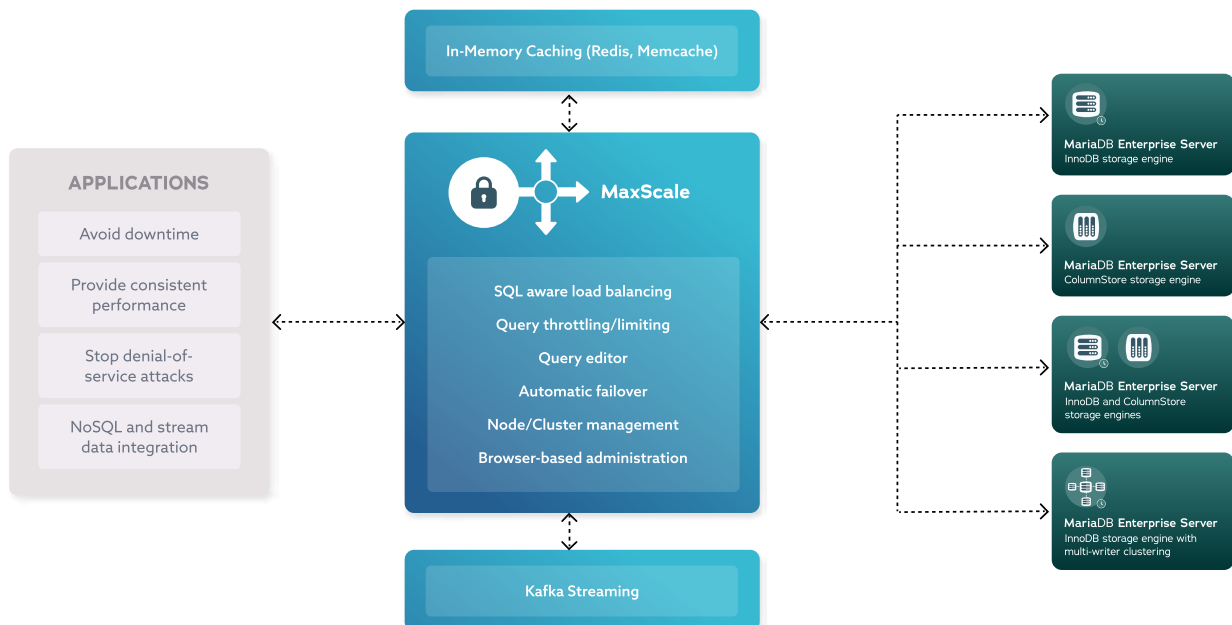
In-Memory Caching (Redis, Memcache)

APPLICATIONS

Avoid downtime

Provide consistent performance

Stop denial-of-service attacks

NoSQL and stream data integration

MaxScale

SQL aware load balancing

Query throttling/limiting

Query editor

Automatic failover

Node/Cluster management

Browser-based administration

Kafka Streaming

MariaDB Enterprise Server
InnoDB storage engine

MariaDB Enterprise Server
ColumnStore storage engine

MariaDB Enterprise Server
InnoDB and ColumnStore storage engines

MariaDB Enterprise Server
InnoDB storage engine with multi-writer clustering